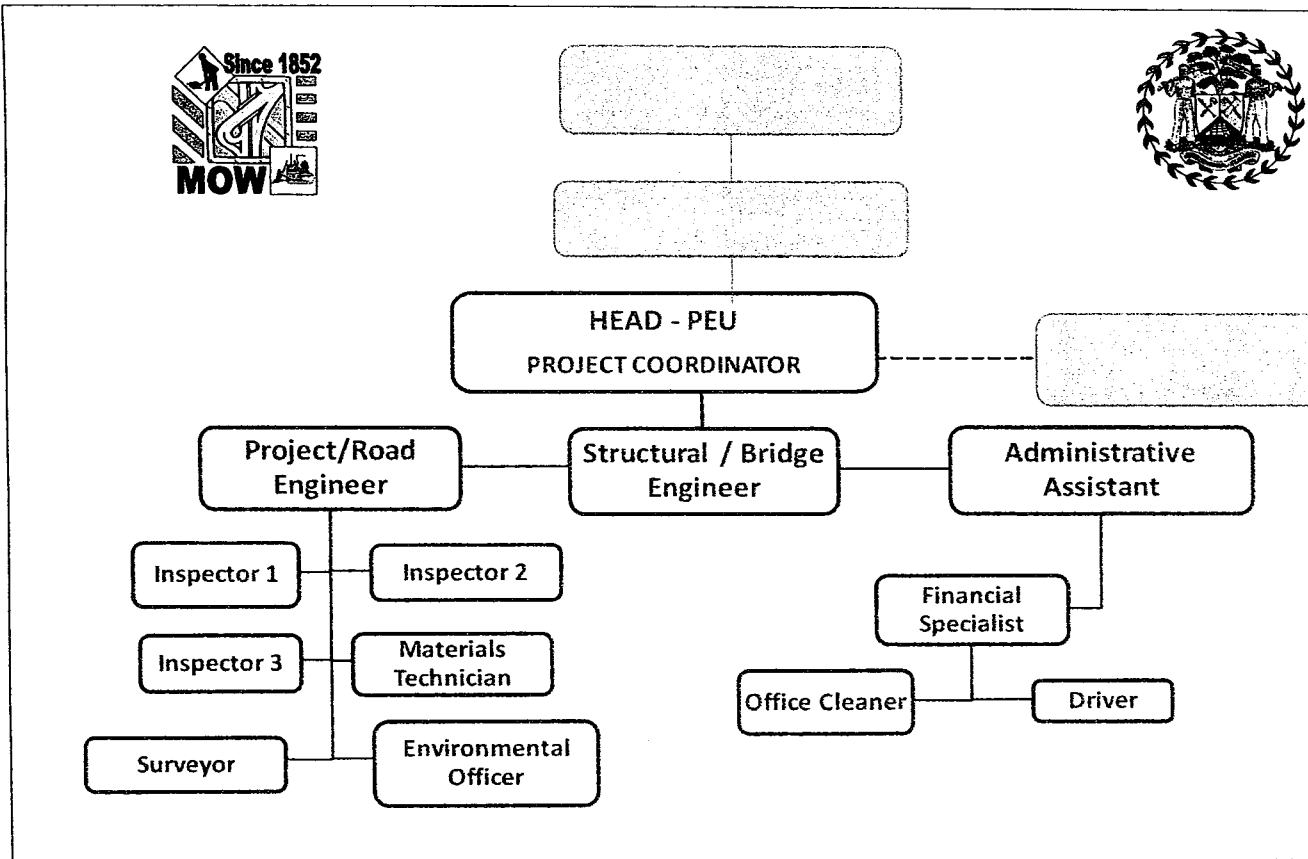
Since 1852
MOW

HEAD - PEU
PROJECT COORDINATOR

Project/Road Engineer

Structural / Bridge Engineer

Administrative Assistant

Inspector 1

Inspector 2

Inspector 3

Materials Technician

Surveyor

Environmental Officer

Financial Specialist

Office Cleaner

Driver